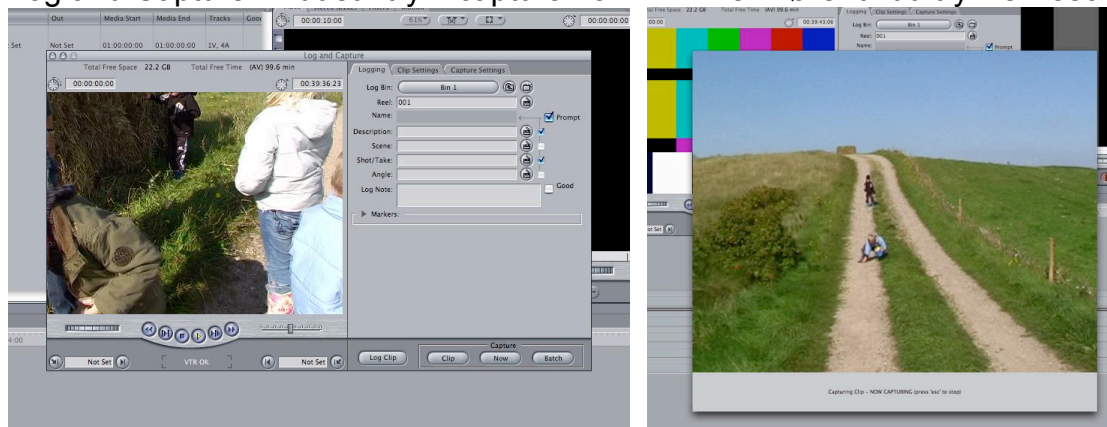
Out | Media Start | Media End | Tracks | Goo
Not Set | 01:00:00:00 | 01:00:00:00 | 1V, 4A
00:00:10:00
61%
00:00:00:00
Log and Capture
Total Free Space 22.2 GB Total Free Time (AV) 99.6 min
00:00:00:00
00:39:36:23
Logging Clip Settings Capture Settings
Log Bin: Bin 1
Reel: 001
Prompt
Name:
Description:
Scene:
Shot/Take:
Angle:
Log Note:
Good
Markers:
Not Set
VTR OK
Not Set
Capture
Log Clip Clip Now Batch
Total Free Space 22.2 GB
00:39:43:06
Logging Clip Settings Capture Settings
Log Bin: Bin 1
Reel: 001
Name:
Prompt
Not Set
Capturing Clip - NOW CAPTURING (press 'esc' to stop)